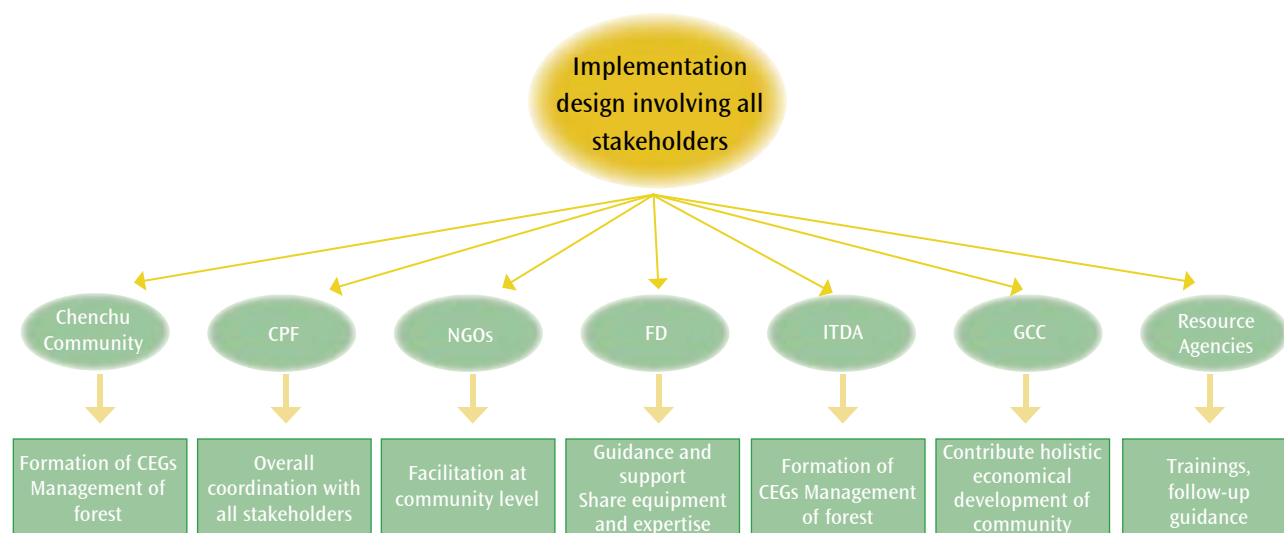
Implementation design involving all stakeholders

Chenchu Community

CPF

NGOs

FD

ITDA

GCC

Resource Agencies

Formation of CEGs Management of forest

Overall coordination with all stakeholders

Facilitation at community level

Guidance and support Share equipment and expertise

Formation of CEGs Management of forest

Contribute holistic economical development of community

Trainings, follow-up guidance